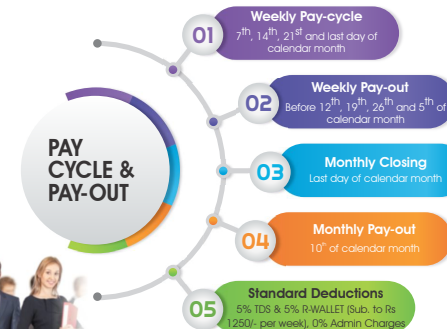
PAY CYCLE & PAY-OUT

01
Weekly Pay-cycle
$7^{th}$, $14^{th}$, $21^{st}$ and last day of calendar month

02
Weekly Pay-out
Before $12^{th}$, $19^{th}$, $26^{th}$ and $5^{th}$ of calendar month

03
Monthly Closing
Last day of calendar month

04
Monthly Pay-out
$10^{th}$ of calendar month

05
Standard Deductions
5% TDS & 5% R-WALLET (Sub. to Rs 1250/- per week), 0% Admin Charges